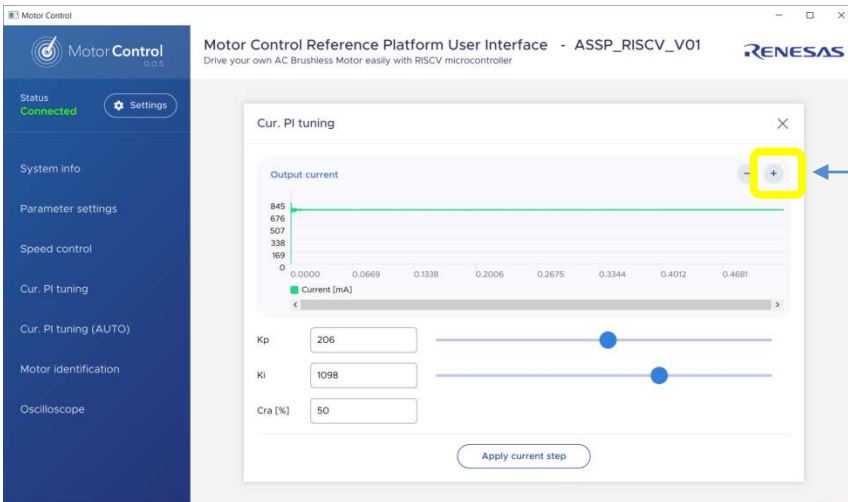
Motor Control

MotorControl
0.0.5

Motor Control Reference Platform User Interface - ASSP_RISCV_V01
Drive your own AC Brushless Motor easily with RISCV microcontroller

RENESAS

Status
Connected

Settings

System info

Parameter settings

Speed control

Cur. PI tuning

Cur. PI tuning (AUTO)

Motor identification

Oscilloscope

Cur. PI tuning

×

Output current

−

+

845
676
507
338
169
0

0.0000 0.0669 0.1338 0.2006 0.2675 0.3344 0.4012 0.4681

Current [mA]

Kp 206

Ki 1098

Cra [%] 50

Apply current step